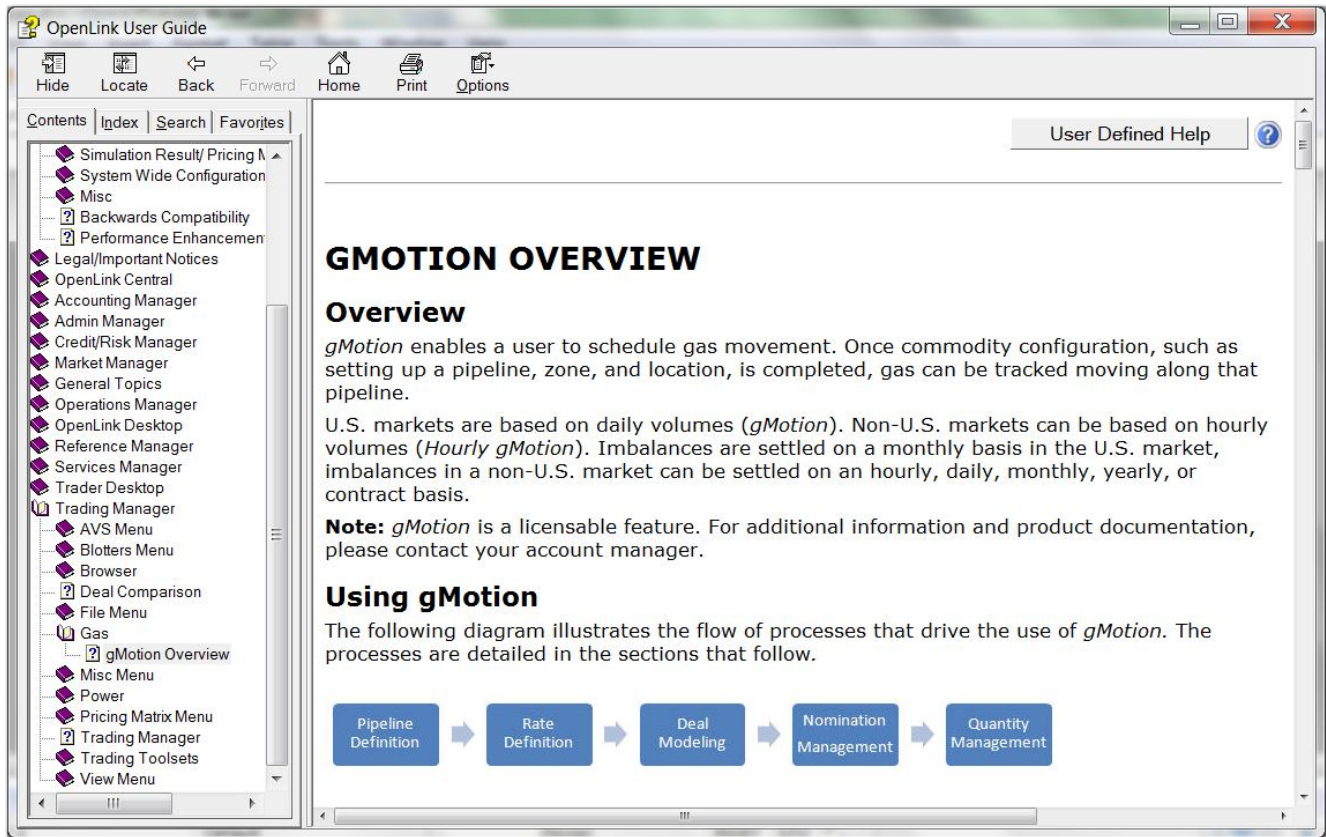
OpenLink User Guide

Hide Locate Back Forward Home Print Options

Contents | Index | Search | Favorites

Simulation Result/ Pricing M
System Wide Configuration
Misc
Backwards Compatibility
Performance Enhancemen
Legal/Important Notices
OpenLink Central
Accounting Manager
Admin Manager
Credit/Risk Manager
Market Manager
General Topics
Operations Manager
OpenLink Desktop
Reference Manager
Services Manager
Trader Desktop
Trading Manager
AVS Menu
Blotters Menu
Browser
Deal Comparison
File Menu
Gas
gMotion Overview
Misc Menu
Power
Pricing Matrix Menu
Trading Manager
Trading Toolsets
View Menu

User Defined Help

GMOTION OVERVIEW

Overview

gMotion enables a user to schedule gas movement. Once commodity configuration, such as setting up a pipeline, zone, and location, is completed, gas can be tracked moving along that pipeline.

U.S. markets are based on daily volumes (gMotion). Non-U.S. markets can be based on hourly volumes (Hourly gMotion). Imbalances are settled on a monthly basis in the U.S. market, imbalances in a non-U.S. market can be settled on an hourly, daily, monthly, yearly, or contract basis.

Note: gMotion is a licensable feature. For additional information and product documentation, please contact your account manager.

Using gMotion

The following diagram illustrates the flow of processes that drive the use of gMotion. The processes are detailed in the sections that follow.

Pipeline Definition
Rate Definition
Deal Modeling
Nomination Management
Quantity Management